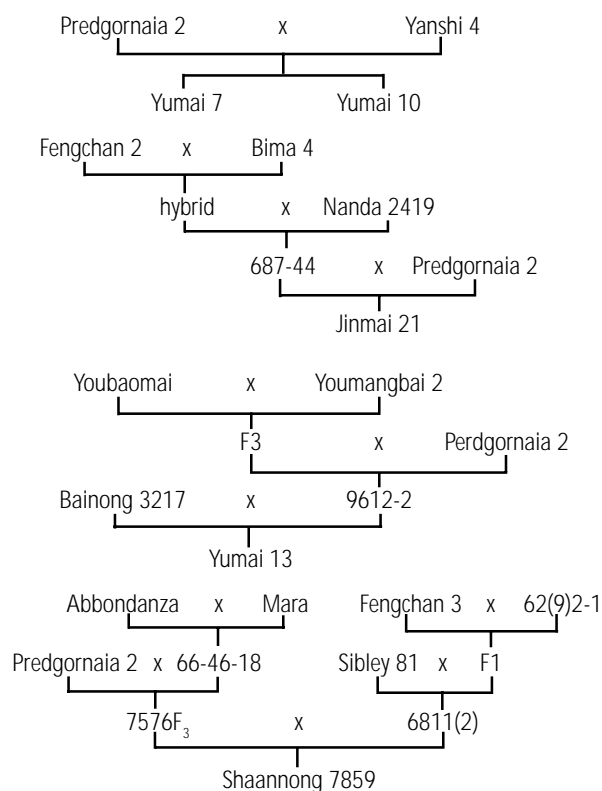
Predgornaia 2 x Yanshi 4

Yumai 7 Yumai 10

Fengchan 2 x Bima 4

hybrid x Nanda 2419

687-44 x Predgornaia 2

Jinmai 21

Youbaomai x Youmangbai 2

F3 x Perdgornaia 2

Bainong 3217 x 9612-2

Yumai 13

Abbondanza x Mara

Fengchan 3 x 62(9)2-1

Predgornaia 2 x 66-46-18

Sibley 81 x F1

7576$F_3$ x 6811(2)

Shaannong 7859